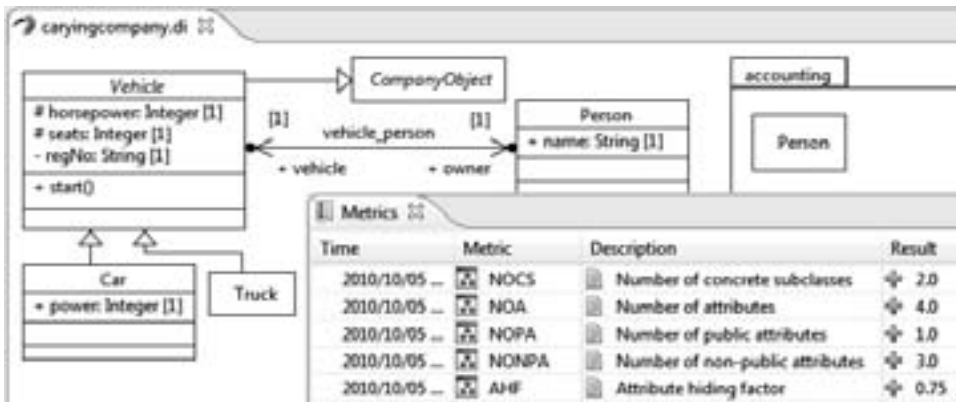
caryingcompany.di ☒

Vehicle
# horsepower: Integer [1]
# seats: Integer [1]
- regNo: String [1]
+ start()

CompanyObject

[1] vehicle_person [1]
+ vehicle + owner

Person
+ name: String [1]

accounting

Person

Car
+ power: Integer [1]

Truck

Metrics ☒

| Time | Metric | Description | Result |
|---|---|---|---|
| 2010/10/05 ... | NOCS | Number of concrete subclasses | 2.0 |
| 2010/10/05 ... | NOA | Number of attributes | 4.0 |
| 2010/10/05 ... | NOPA | Number of public attributes | 1.0 |
| 2010/10/05 ... | NONPA | Number of non-public attributes | 3.0 |
| 2010/10/05 ... | AHF | Attribute hiding factor | 0.75 |